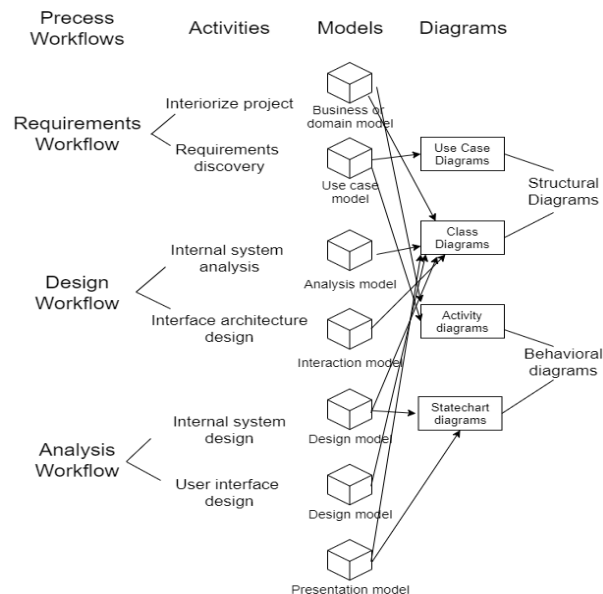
Precess Workflows

Activities

Models

Diagrams

Requirements Workflow

Interiorize project

Requirements discovery

Business or domain model

Use case model

Use Case Diagrams

Structural Diagrams

Class Diagrams

Design Workflow

Internal system analysis

Interface architecture design

Analysis model

Interaction model

Activity diagrams

Behavioral diagrams

Analysis Workflow

Internal system design

User interface design

Design model

Statechart diagrams

Design model

Presentation model